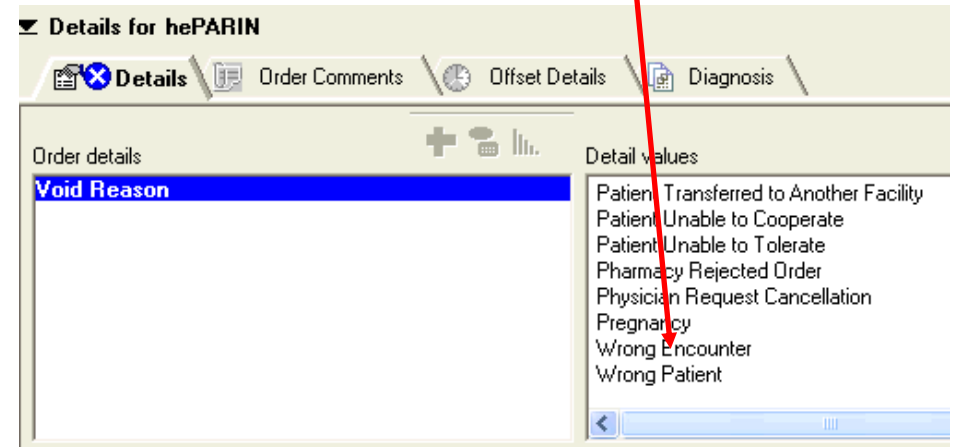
Details for hePARIN

Details Order Comments Offset Details Diagnosis

Order details

Void Reason

Detail values

Patient Transferred to Another Facility
Patient Unable to Cooperate
Patient Unable to Tolerate
Pharmacy Rejected Order
Physician Request Cancellation
Pregnancy
Wrong Encounter
Wrong Patient